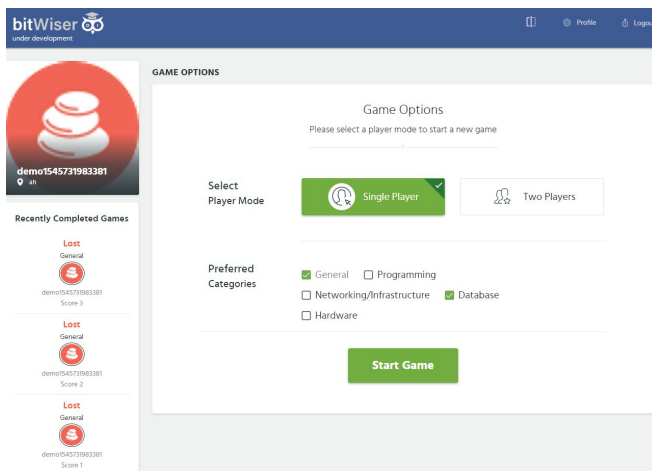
bitWiser
under development

Profile
Logou

demo1545731983381
ah

Recently Completed Games

Lost
General
demo1545731983381
Score 3

Lost
General
demo1545731983381
Score 2

Lost
General
demo1545731983381
Score 1

GAME OPTIONS

Game Options
Please select a player mode to start a new game

Select Player Mode

Single Player

Two Players

Preferred Categories

☑ General ☐ Programming
☐ Networking/Infrastructure ☑ Database
☐ Hardware

Start Game